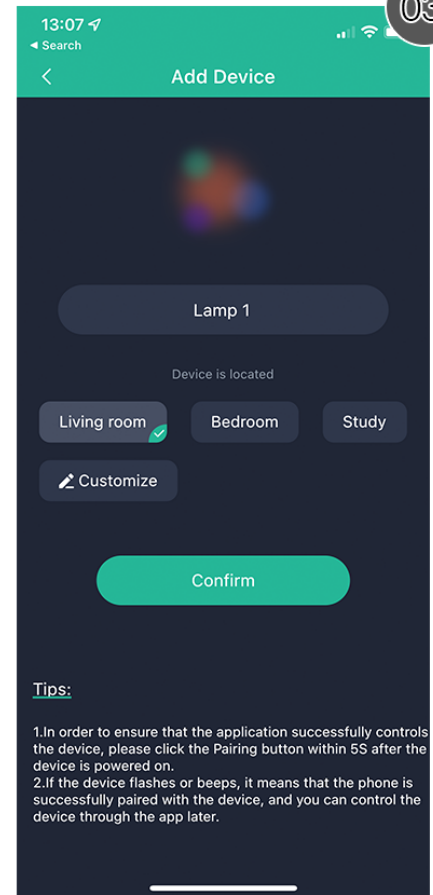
13:07
◂ Search
03

Add Device

Lamp 1

Device is located

Living room
Bedroom
Study
Customize

Confirm

Tips:

1.In order to ensure that the application successfully controls the device, please click the Pairing button within 5S after the device is powered on.
2.If the device flashes or beeps, it means that the phone is successfully paired with the device, and you can control the device through the app later.